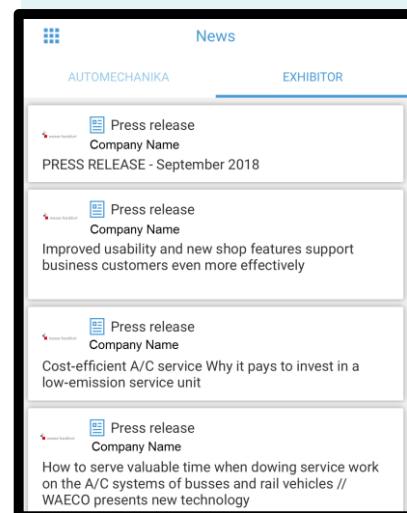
News

AUTOMECHANIKA

EXHIBITOR

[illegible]

Press release

Company Name

PRESS RELEASE - September 2018

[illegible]

Press release

Company Name

Improved usability and new shop features support business customers even more effectively

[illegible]

Press release

Company Name

Cost-efficient A/C service Why it pays to invest in a low-emission service unit

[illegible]

Press release

Company Name

How to serve valuable time when dowing service work on the A/C systems of busses and rail vehicles // WAECO presents new technology